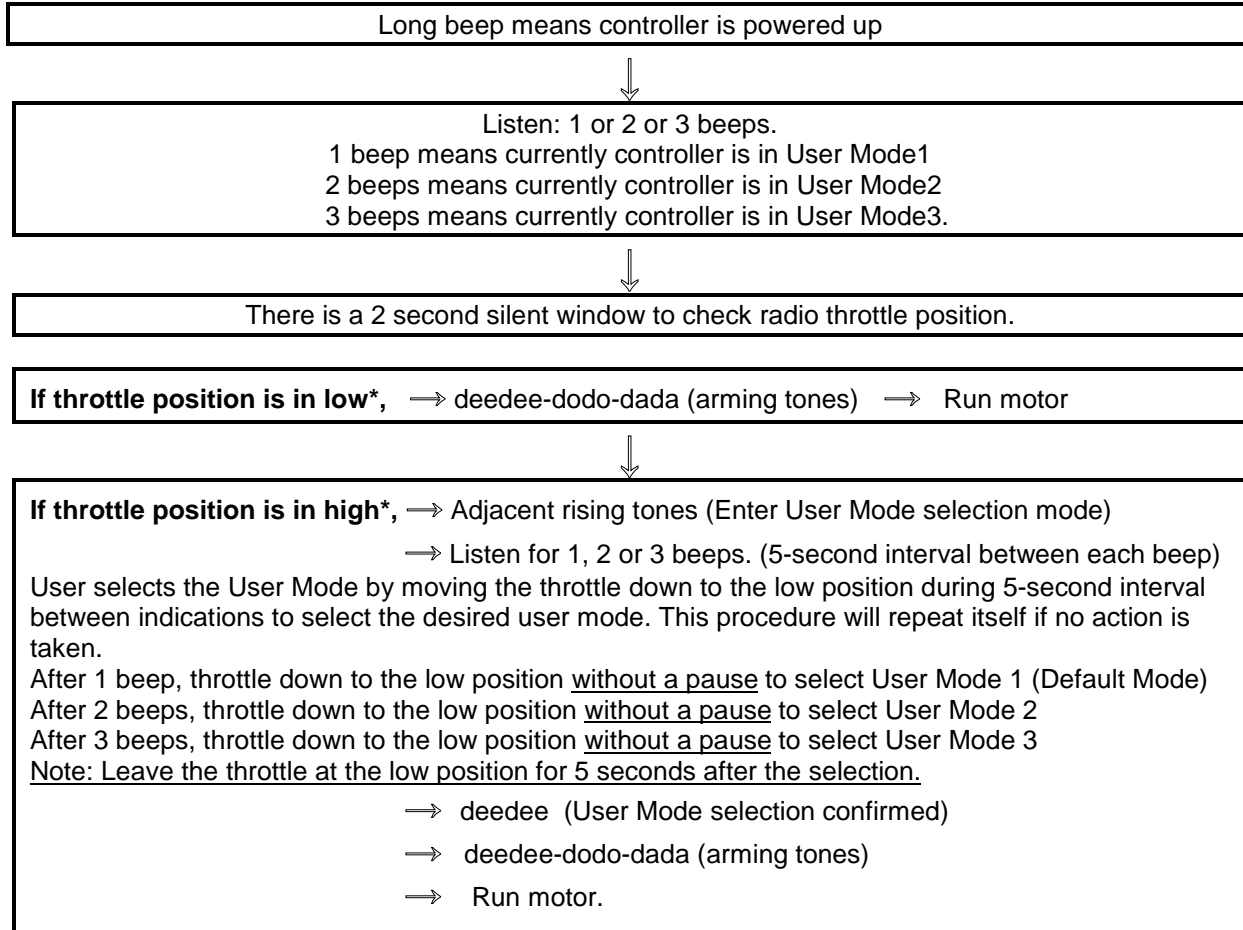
Long beep means controller is powered up

Listen: 1 or 2 or 3 beeps.
1 beep means currently controller is in User Mode1
2 beeps means currently controller is in User Mode2
3 beeps means currently controller is in User Mode3.

There is a 2 second silent window to check radio throttle position.

**If throttle position is in low\*,** $\Rightarrow$ deedee-dodo-dada (arming tones) $\Rightarrow$ Run motor

**If throttle position is in high\*,** $\Rightarrow$ Adjacent rising tones (Enter User Mode selection mode)

$\Rightarrow$ Listen for 1, 2 or 3 beeps. (5-second interval between each beep)

User selects the User Mode by moving the throttle down to the low position during 5-second interval between indications to select the desired user mode. This procedure will repeat itself if no action is taken.

After 1 beep, throttle down to the low position without a pause to select User Mode 1 (Default Mode)
After 2 beeps, throttle down to the low position without a pause to select User Mode 2
After 3 beeps, throttle down to the low position without a pause to select User Mode 3
Note: Leave the throttle at the low position for 5 seconds after the selection.

$\Rightarrow$ deedee (User Mode selection confirmed)

$\Rightarrow$ deedee-dodo-dada (arming tones)

$\Rightarrow$ Run motor.